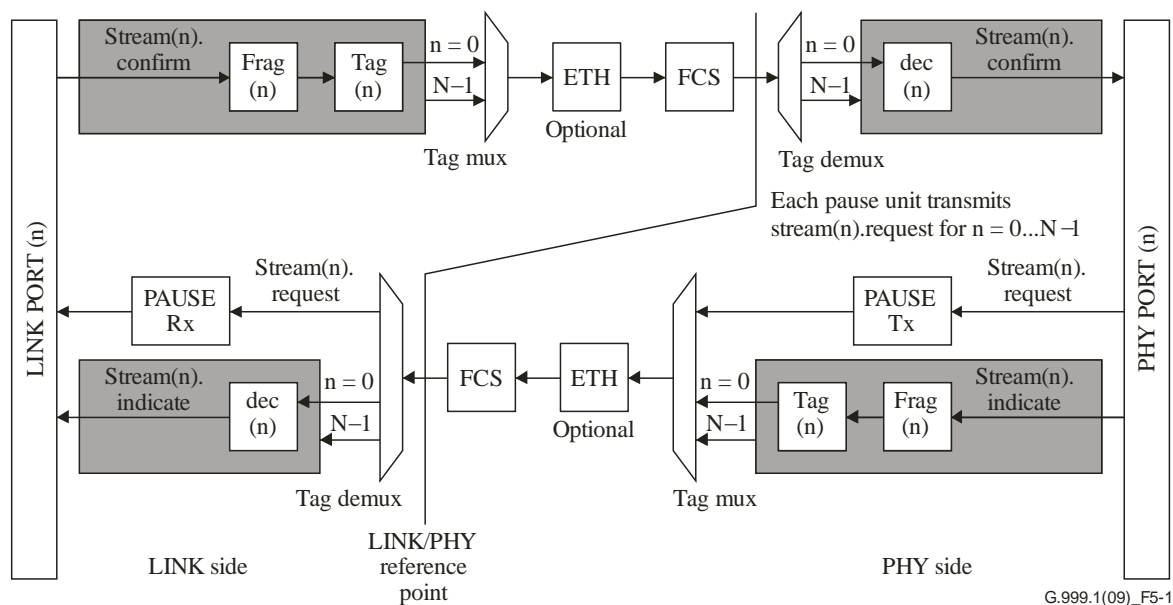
LINK PORT (n)

Stream(n). confirm

Frag (n)

Tag (n)

n = 0

N–1

Tag mux

ETH

Optional

FCS

Tag demux

n = 0

N–1

dec (n)

Stream(n). confirm

PHY PORT (n)

Each pause unit transmits stream(n).request for n = 0...N –1

Stream(n). request

PAUSE Rx

Stream(n). indicate

dec (n)

n = 0

N–1

Tag demux

FCS

ETH

Optional

Tag mux

n = 0

N–1

Tag (n)

Frag (n)

Stream(n). indicate

PAUSE Tx

Stream(n). request

LINK side

LINK/PHY reference point

PHY side

G.999.1(09)_F5-1